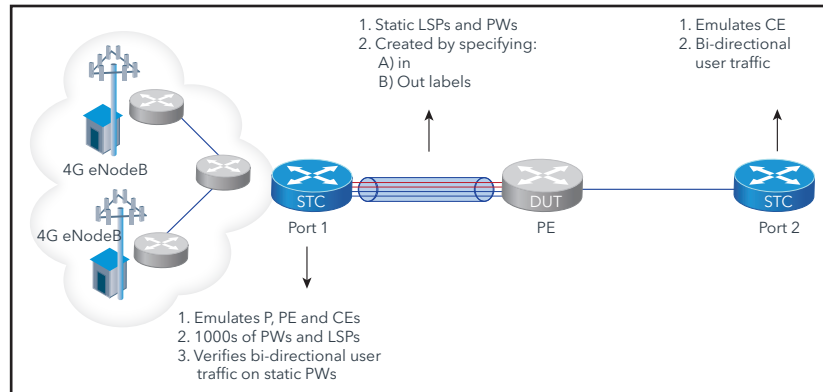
1. Static LSPs and PWs
2. Created by specifying:
A) in
B) Out labels

1. Emulates CE
2. Bi-directional user traffic

4G eNodeB

4G eNodeB

STC
Port 1

DUT
PE

STC
Port 2

1. Emulates P, PE and CEs
2. 1000s of PWs and LSPs
3. Verifies bi-directional user traffic on static PWs